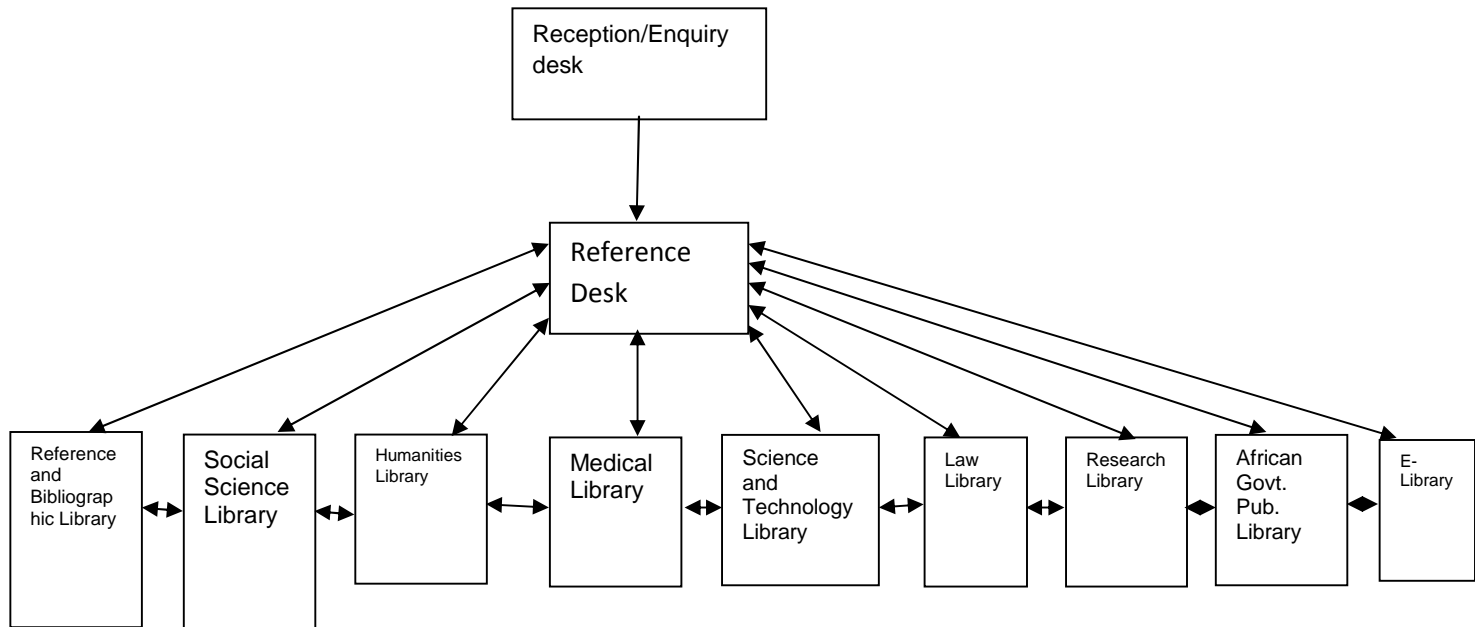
Reception/Enquiry desk

Reference Desk

Reference and Bibliographic Library

Social Science Library

Humanities Library

Medical Library

Science and Technology Library

Law Library

Research Library

African Govt. Pub. Library

E-Library